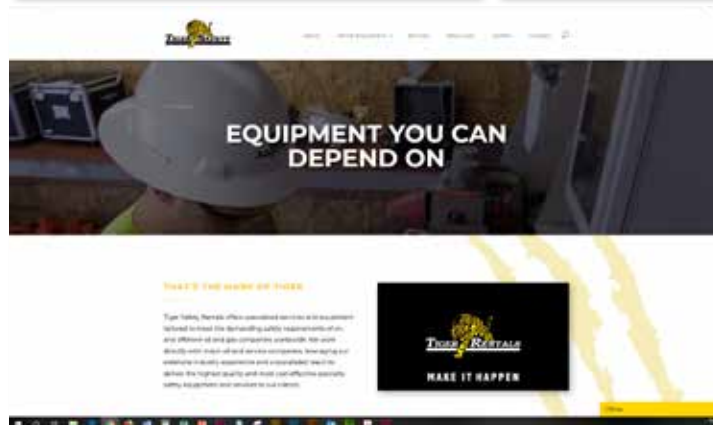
TIGER RENTALS

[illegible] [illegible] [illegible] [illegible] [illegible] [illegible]

EQUIPMENT YOU CAN DEPEND ON

THAT'S THE MARK OF TIGER

Tiger Safety Rentals offers specialized services and equipment tailored to meet the demanding safety requirements of on- and offshore oil and gas companies worldwide. We work directly with major oil and service companies, leveraging our extensive industry experience and unparalleled reach to deliver the highest quality and most cost effective specialty safety equipment and services to our clients.

TIGER RENTALS

MAKE IT HAPPEN

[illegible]